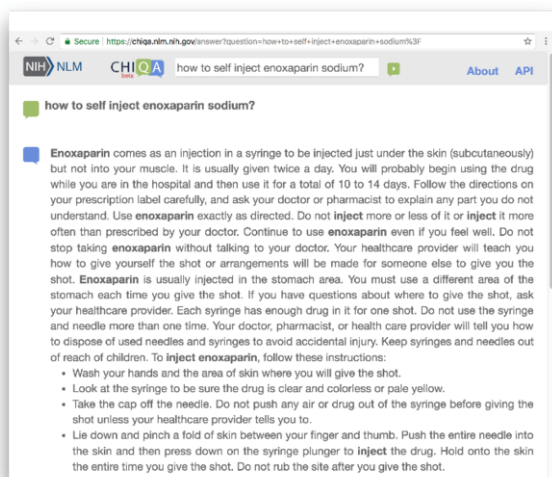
Secure | https://chiqa.nlm.nih.gov/answer?question=how+to+self+inject+enoxaparin+sodium%3F

NIH NLM CHIQA beta how to self inject enoxaparin sodium? About API

how to self inject enoxaparin sodium?

Enoxaparin comes as an injection in a syringe to be injected just under the skin (subcutaneously) but not into your muscle. It is usually given twice a day. You will probably begin using the drug while you are in the hospital and then use it for a total of 10 to 14 days. Follow the directions on your prescription label carefully, and ask your doctor or pharmacist to explain any part you do not understand. Use enoxaparin exactly as directed. Do not inject more or less of it or inject it more often than prescribed by your doctor. Continue to use enoxaparin even if you feel well. Do not stop taking enoxaparin without talking to your doctor. Your healthcare provider will teach you how to give yourself the shot or arrangements will be made for someone else to give you the shot. Enoxaparin is usually injected in the stomach area. You must use a different area of the stomach each time you give the shot. If you have questions about where to give the shot, ask your healthcare provider. Each syringe has enough drug in it for one shot. Do not use the syringe and needle more than one time. Your doctor, pharmacist, or health care provider will tell you how to dispose of used needles and syringes to avoid accidental injury. Keep syringes and needles out of reach of children. To inject enoxaparin, follow these instructions:
• Wash your hands and the area of skin where you will give the shot.
• Look at the syringe to be sure the drug is clear and colorless or pale yellow.
• Take the cap off the needle. Do not push any air or drug out of the syringe before giving the shot unless your healthcare provider tells you to.
• Lie down and pinch a fold of skin between your finger and thumb. Push the entire needle into the skin and then press down on the syringe plunger to inject the drug. Hold onto the skin the entire time you give the shot. Do not rub the site after you give the shot.